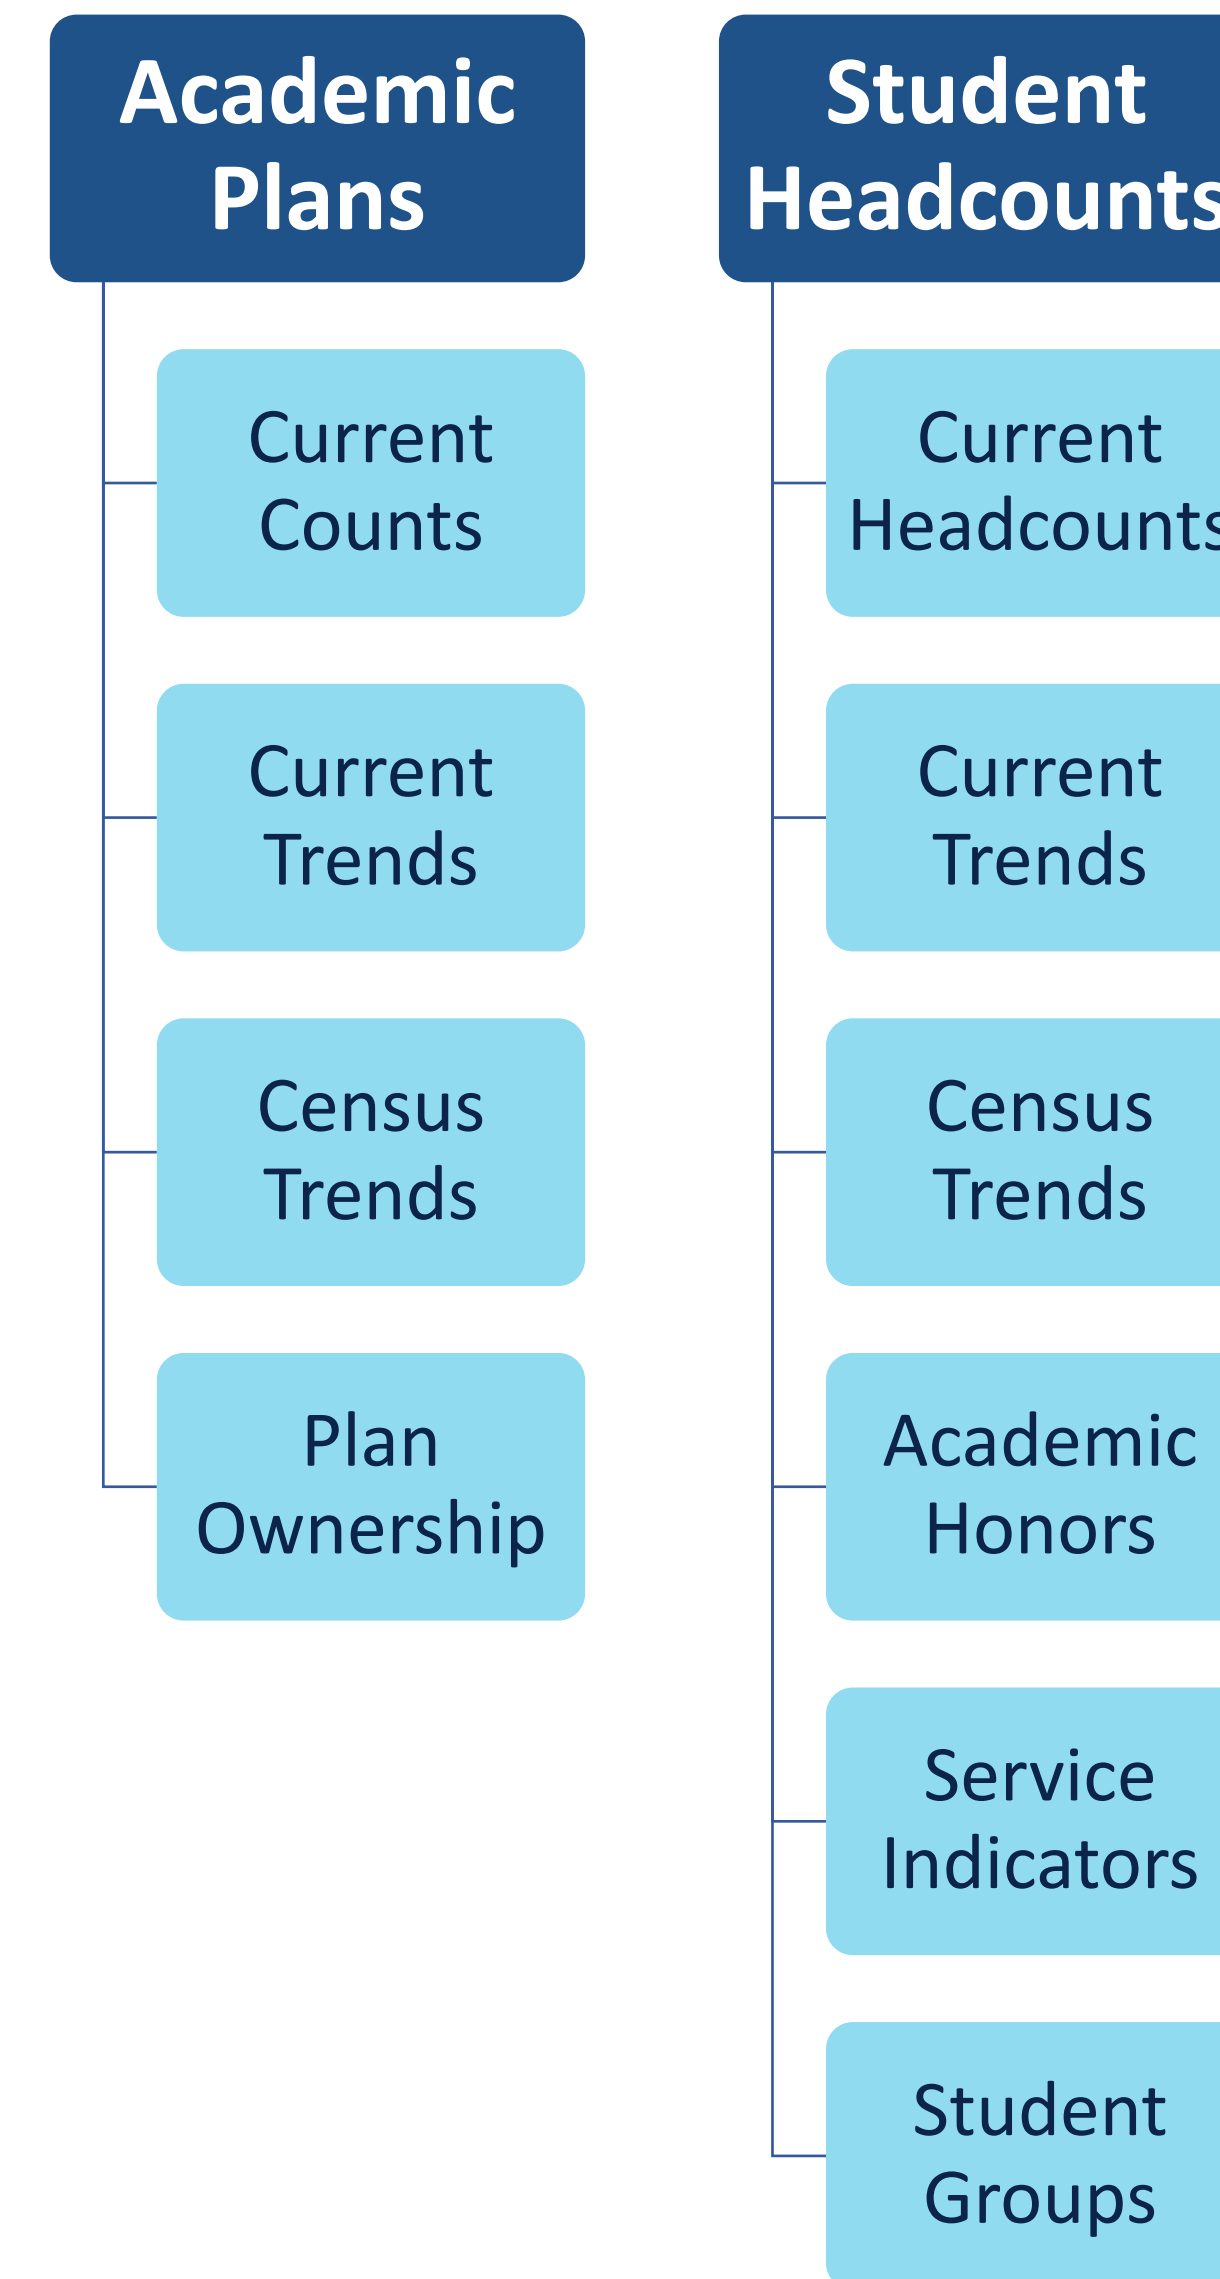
Academic Plans

Current Counts

Current Trends

Census Trends

Plan Ownership

Student Headcounts

Current Headcounts

Current Trends

Census Trends

Academic Honors

Service Indicators

Student Groups